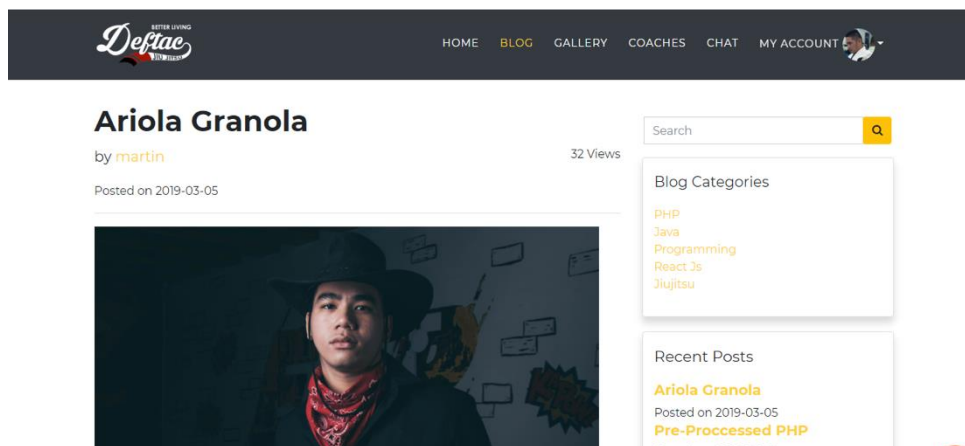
BETTER LIVING
Deftac
JIU JITSU

HOME BLOG GALLERY COACHES CHAT MY ACCOUNT

Ariola Granola

by martin

32 Views

Posted on 2019-03-05

Search

Blog Categories

PHP
Java
Programming
React Js
Jiujitsu

Recent Posts

Ariola Granola
Posted on 2019-03-05
Pre-Proccessed PHP